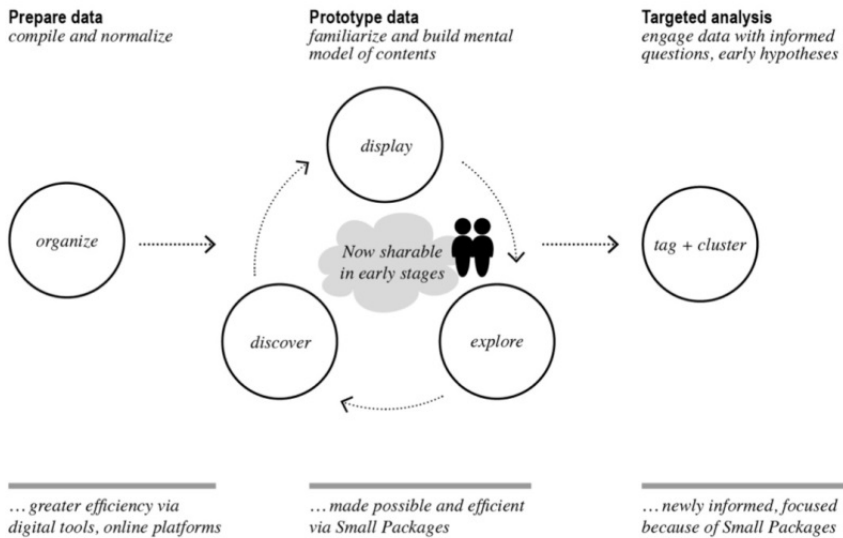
**Prepare data**
*compile and normalize*

**Prototype data**
*familiarize and build mental model of contents*

**Targeted analysis**
*engage data with informed questions, early hypotheses*

organize

display

Now sharable in early stages

discover

explore

tag + cluster

… greater efficiency via digital tools, online platforms

… made possible and efficient via Small Packages

… newly informed, focused because of Small Packages